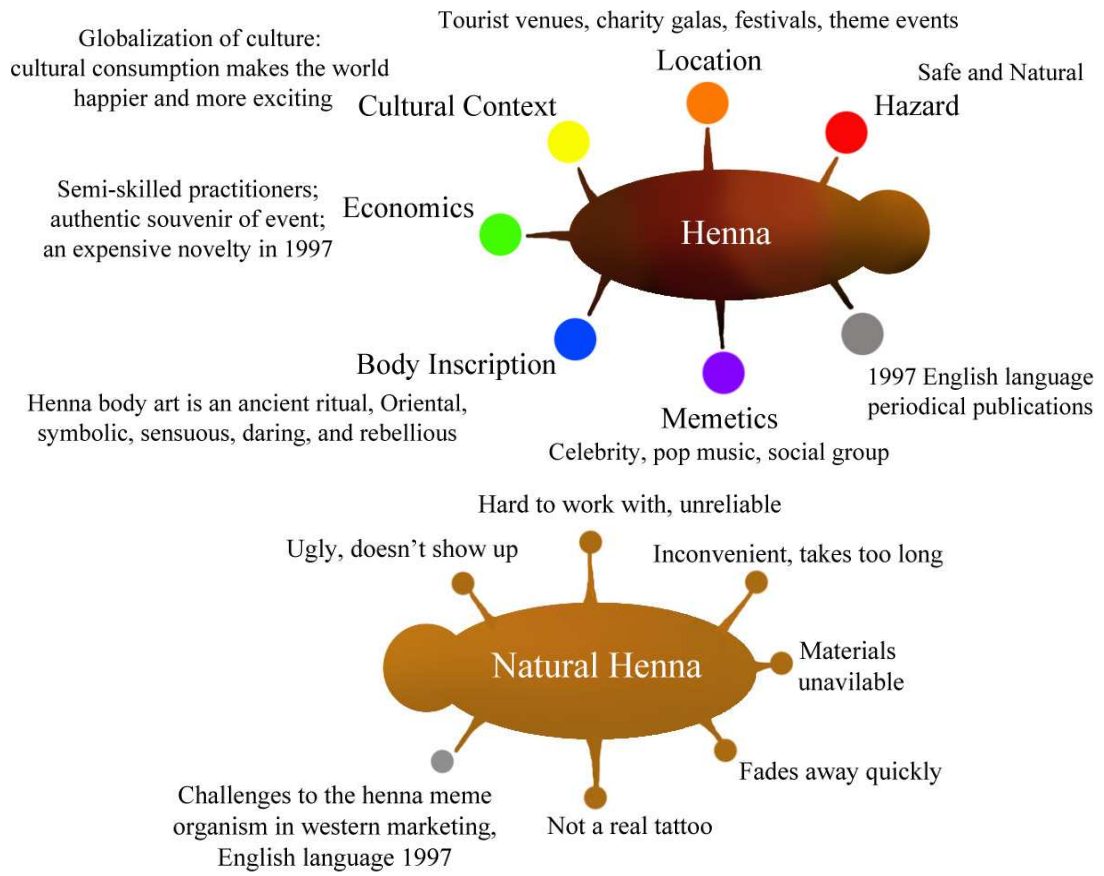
Tourist venues, charity galas, festivals, theme events

Globalization of culture: cultural consumption makes the world happier and more exciting

Location

Safe and Natural

Cultural Context

Hazard

Semi-skilled practitioners; authentic souvenir of event; an expensive novelty in 1997

Economics

Henna

Body Inscription

1997 English language periodical publications

Henna body art is an ancient ritual, Oriental, symbolic, sensuous, daring, and rebellious

Memetics

Celebrity, pop music, social group

Hard to work with, unreliable

Ugly, doesn't show up

Inconvenient, takes too long

Materials unavilable

Natural Henna

Fades away quickly

Challenges to the henna meme organism in western marketing, English language 1997

Not a real tattoo